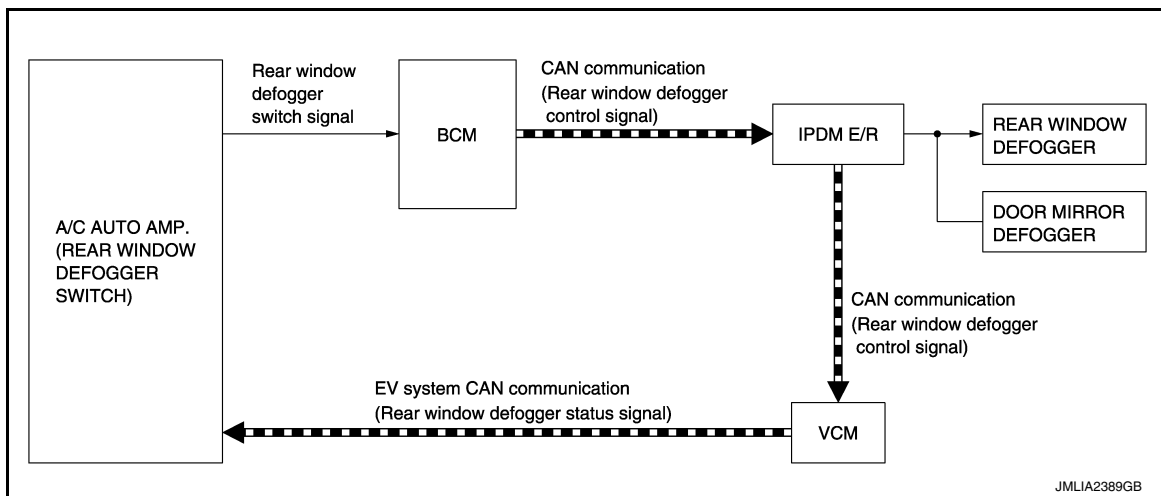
A/C AUTO AMP.
(REAR WINDOW
DEFOGGER
SWITCH)

Rear window
defogger
switch signal

BCM

CAN communication
(Rear window defogger
control signal)

IPDM E/R

REAR WINDOW
DEFOGGER

DOOR MIRROR
DEFOGGER

CAN communication
(Rear window defogger
control signal)

EV system CAN communication
(Rear window defogger status signal)

VCM

JMLIA2389GB